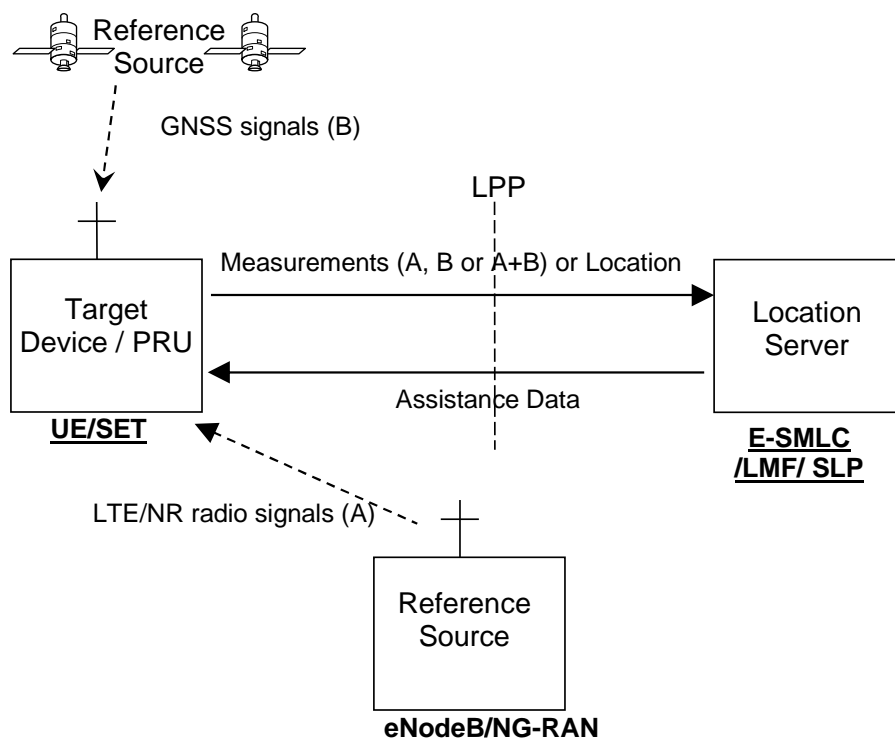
Reference Source

GNSS signals (B)

LPP

Measurements (A, B or A+B) or Location

Target Device / PRU

Location Server

Assistance Data

UE/SET

E-SMLC /LMF/ SLP

LTE/NR radio signals (A)

Reference Source

eNodeB/NG-RAN